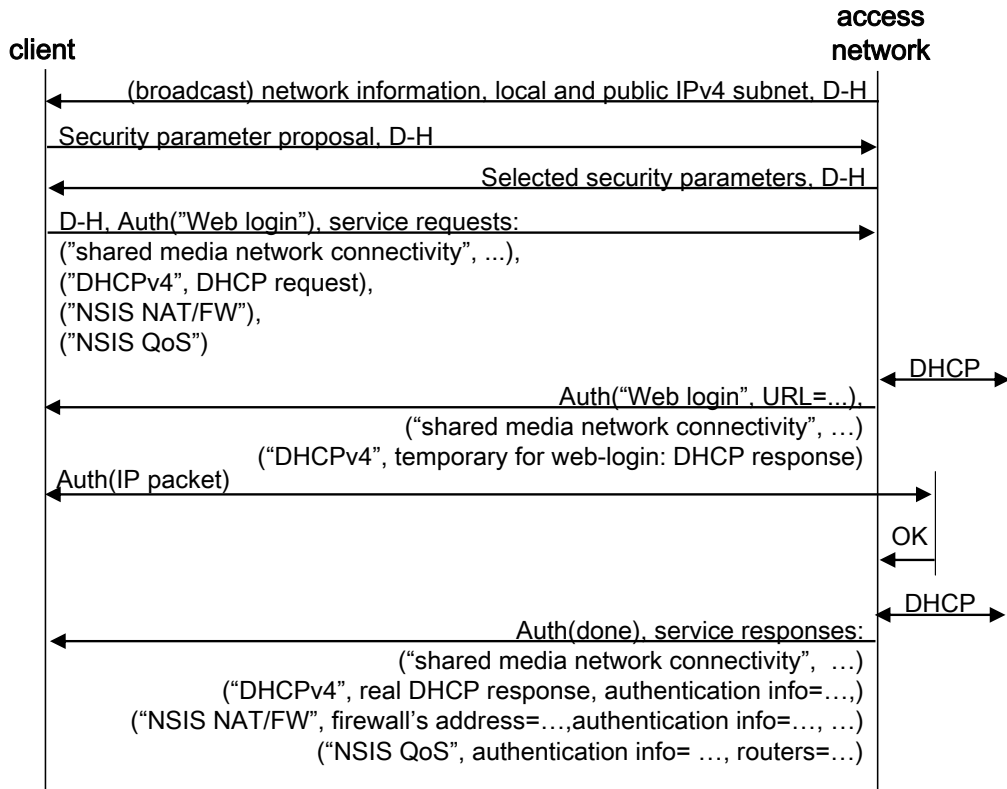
client

access network

(broadcast) network information, local and public IPv4 subnet, D-H

Security parameter proposal, D-H

Selected security parameters, D-H

D-H, Auth(”Web login”), service requests:
(”shared media network connectivity”, ...),
(”DHCPv4”, DHCP request),
(”NSIS NAT/FW”),
(”NSIS QoS”)

DHCP

Auth(“Web login”, URL=...),
(“shared media network connectivity”, …)
(“DHCPv4”, temporary for web-login: DHCP response)

Auth(IP packet)

OK

DHCP

Auth(done), service responses:
(“shared media network connectivity”, …)
(“DHCPv4”, real DHCP response, authentication info=…,)
(“NSIS NAT/FW”, firewall’s address=…,authentication info=…, …)
(“NSIS QoS”, authentication info= …, routers=…)